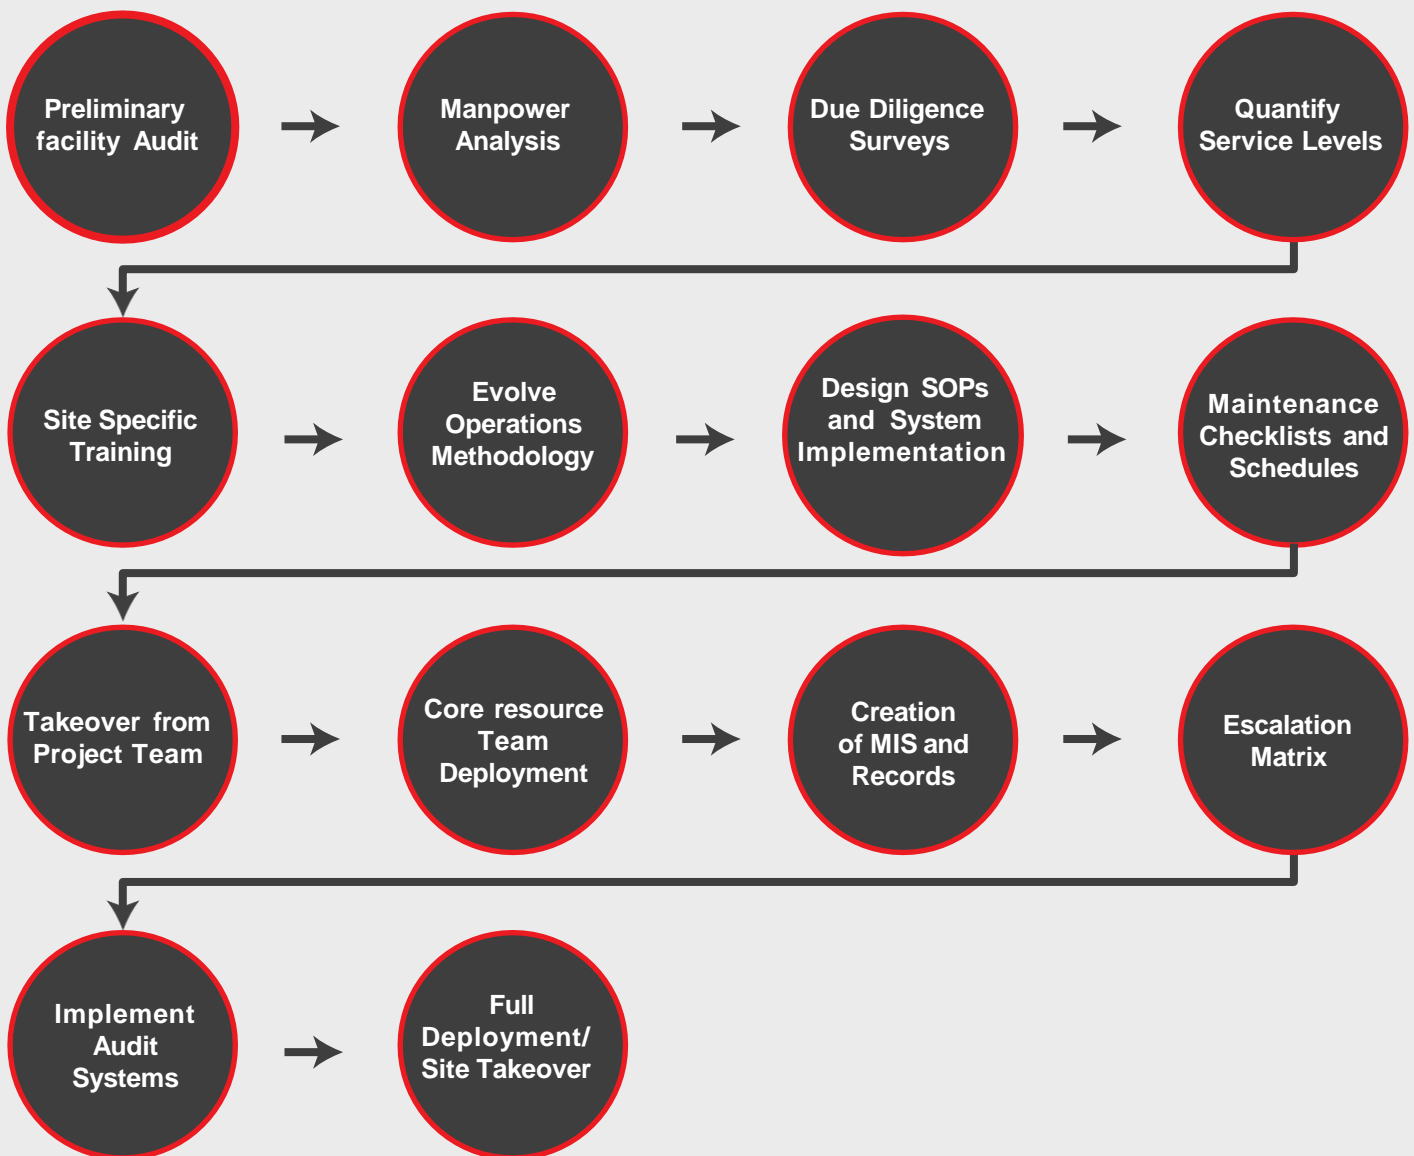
Preliminary facility Audit

Manpower Analysis

Due Diligence Surveys

Quantify Service Levels

Site Specific Training

Evolve Operations Methodology

Design SOPs and System Implementation

Maintenance Checklists and Schedules

Takeover from Project Team

Core resource Team Deployment

Creation of MIS and Records

Escalation Matrix

Implement Audit Systems

Full Deployment/ Site Takeover